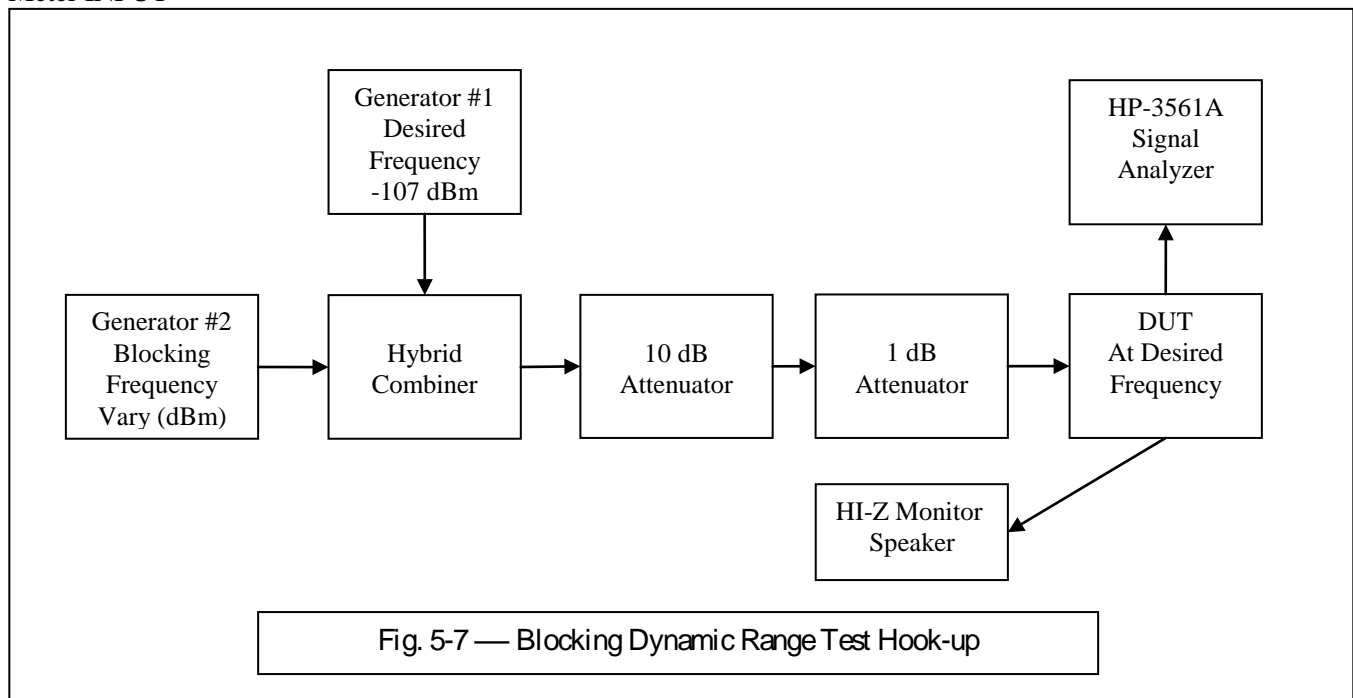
Generator #1
Desired
Frequency
-107 dBm

HP-3561A
Signal
Analyzer

Generator #2
Blocking
Frequency
Vary (dBm)

Hybrid
Combiner

10 dB
Attenuator

1 dB
Attenuator

DUT
At Desired
Frequency

HI-Z Monitor
Speaker

Fig. 5-7 — Blocking Dynamic Range Test Hook-up